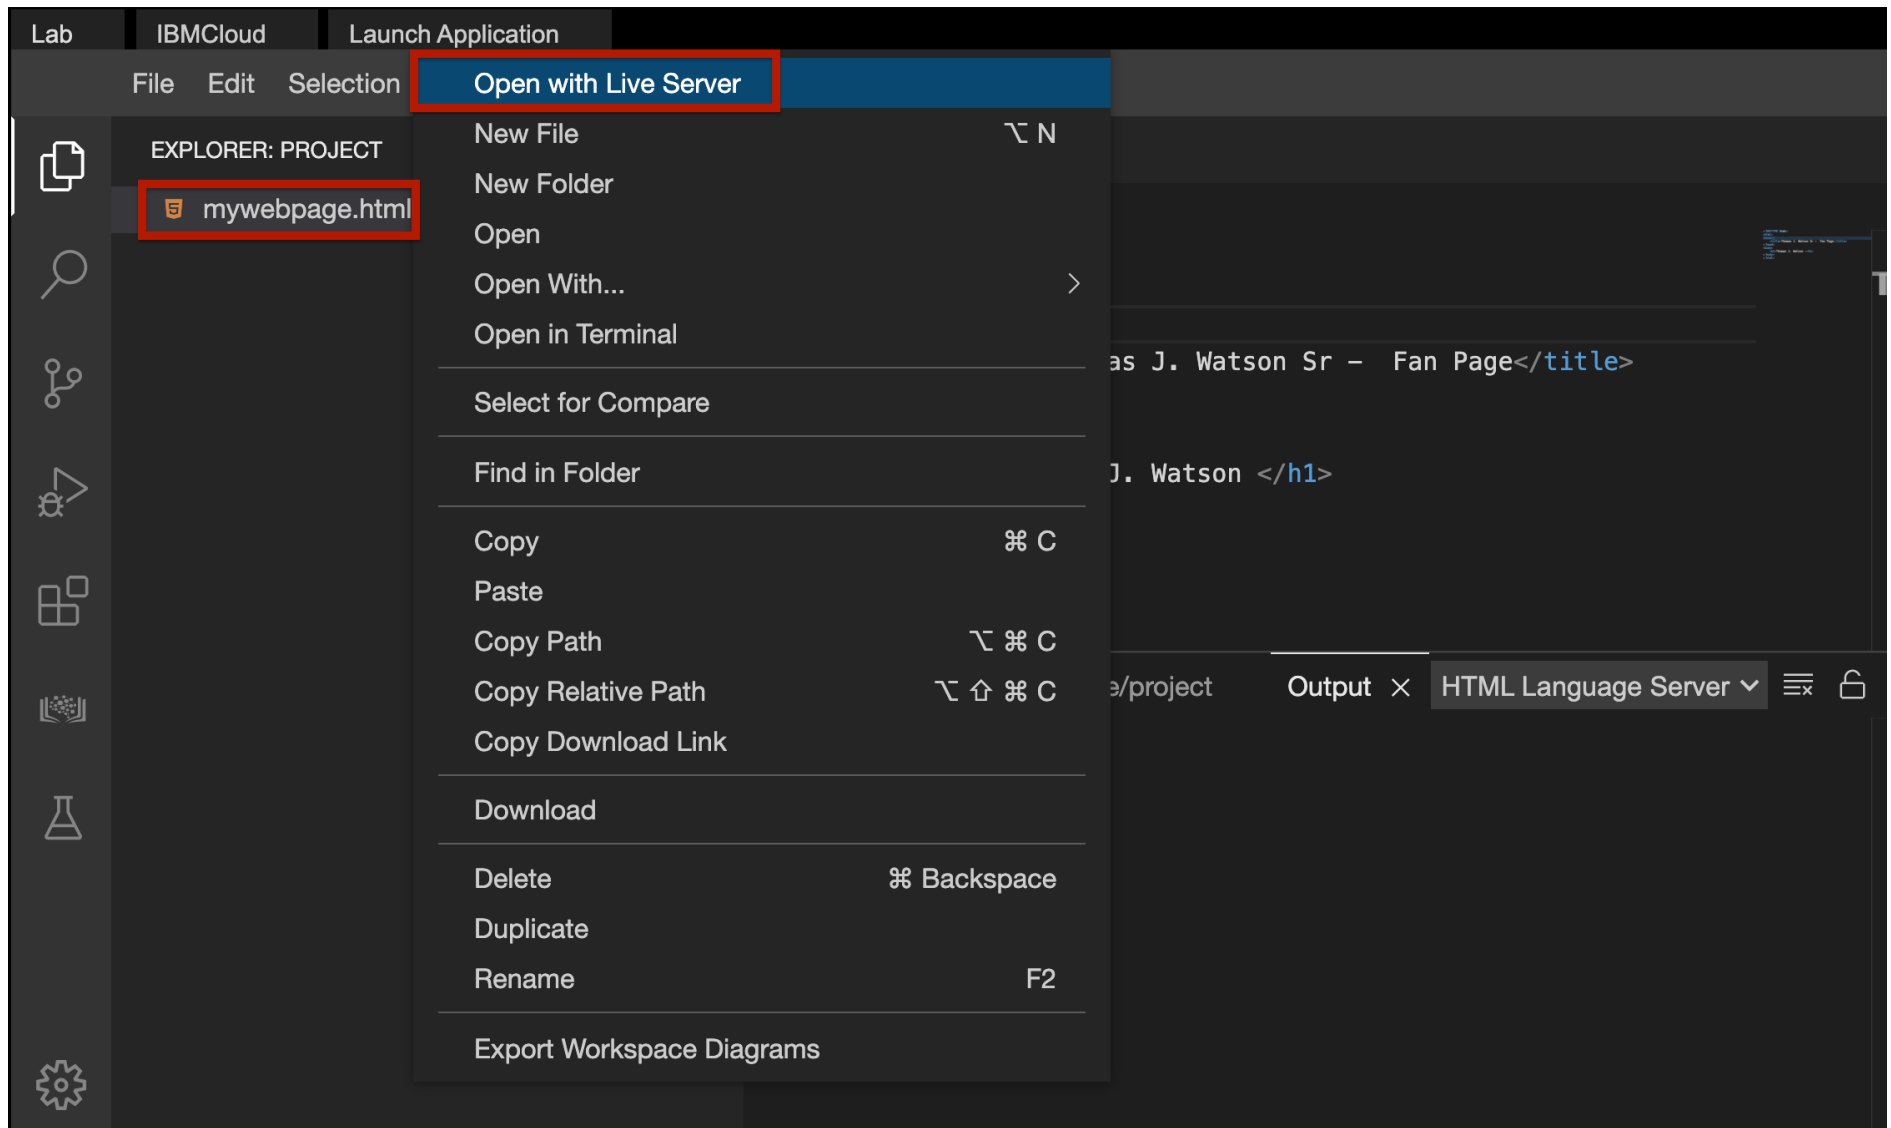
Lab IBMCloud Launch Application

File Edit Selection

EXPLORER: PROJECT

mywebpage.html

Open with Live Server
New File ⌥ N
New Folder
Open
Open With...
Open in Terminal
Select for Compare
Find in Folder
Copy ⌘ C
Paste
Copy Path ⌥ ⌘ C
Copy Relative Path ⌥ ⇧ ⌘ C
Copy Download Link
Download
Delete ⌘ Backspace
Duplicate
Rename F2
Export Workspace Diagrams

as J. Watson Sr - Fan Page</title>

J. Watson </h1>

e/project Output HTML Language Server